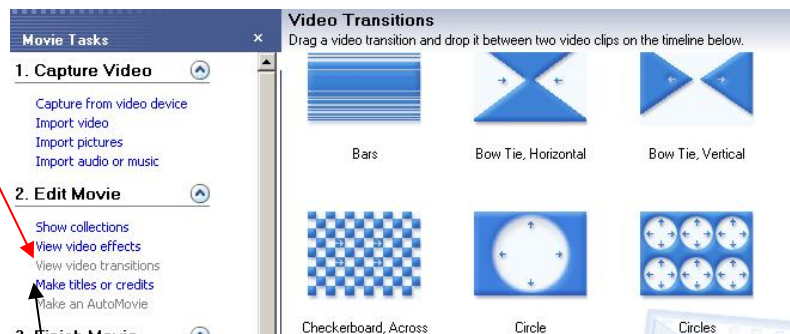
Movie Tasks
×
1. Capture Video
Capture from video device
Import video
Import pictures
Import audio or music
2. Edit Movie
Show collections
View video effects
View video transitions
Make titles or credits
Make an AutoMovie
3. Finish Movie

Video Transitions
Drag a video transition and drop it between two video clips on the timeline below.
Bars
Bow Tie, Horizontal
Bow Tie, Vertical
Checkerboard, Across
Circle
Circles